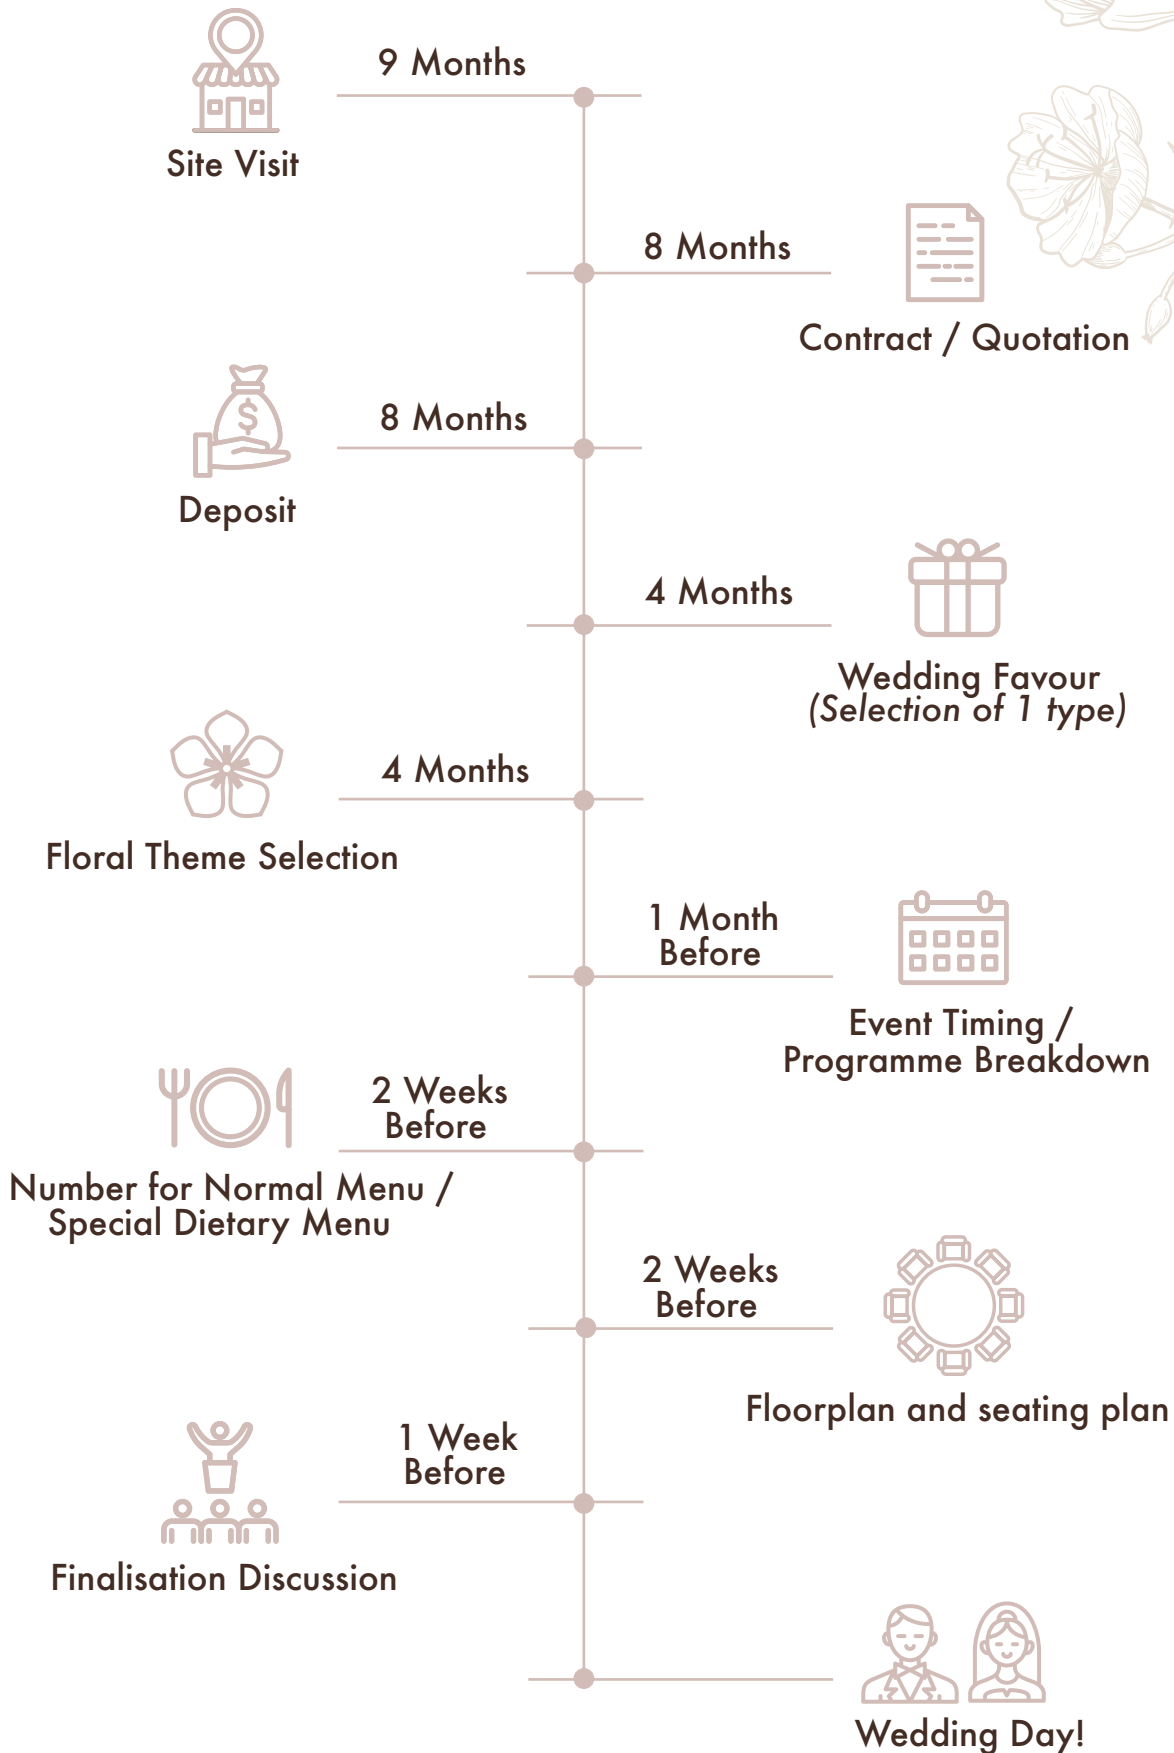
9 Months

Site Visit

8 Months

Contract / Quotation

8 Months

Deposit

4 Months

Wedding Favour
(Selection of 1 type)

4 Months

Floral Theme Selection

1 Month
Before

Event Timing /
Programme Breakdown

2 Weeks
Before

Number for Normal Menu /
Special Dietary Menu

2 Weeks
Before

Floorplan and seating plan

1 Week
Before

Finalisation Discussion

Wedding Day!